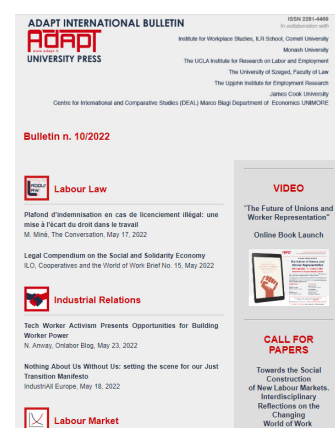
ADAPT INTERNATIONAL BULLETIN

ADAPT www.adapt.it UNIVERSITY PRESS

ISSN 2281-4469
In collaboration with
Institute for Workplace Studies, ILR School, Cornell University
Monash University
The UCLA Institute for Research on Labor and Employment
The University of Szeged, Faculty of Law
The Upjohn Institute for Employment Research
James Cook University
Centre for International and Comparative Studies (DEAL) Marco Biagi Department of Economics UNIMORE

Bulletin n. 10/2022

Labour Law

Plafond d'indemnisation en cas de licenciement illégal: une mise à l'écart du droit dans le travail
M. Miné, The Conversation, May 17, 2022

Legal Compendium on the Social and Solidarity Economy
ILO, Cooperatives and the World of Work Brief No. 15, May 2022

Industrial Relations

Tech Worker Activism Presents Opportunities for Building Worker Power
N. Anway, Onlabor Blog, May 23, 2022

Nothing About Us Without Us: setting the scene for our Just Transition Manifesto
IndustriAll Europe, May 18, 2022

Labour Market

VIDEO

"The Future of Unions and Worker Representation"

Online Book Launch

CALL FOR PAPERS

Towards the Social Construction of New Labour Markets. Interdisciplinary Reflections on the Changing World of Work